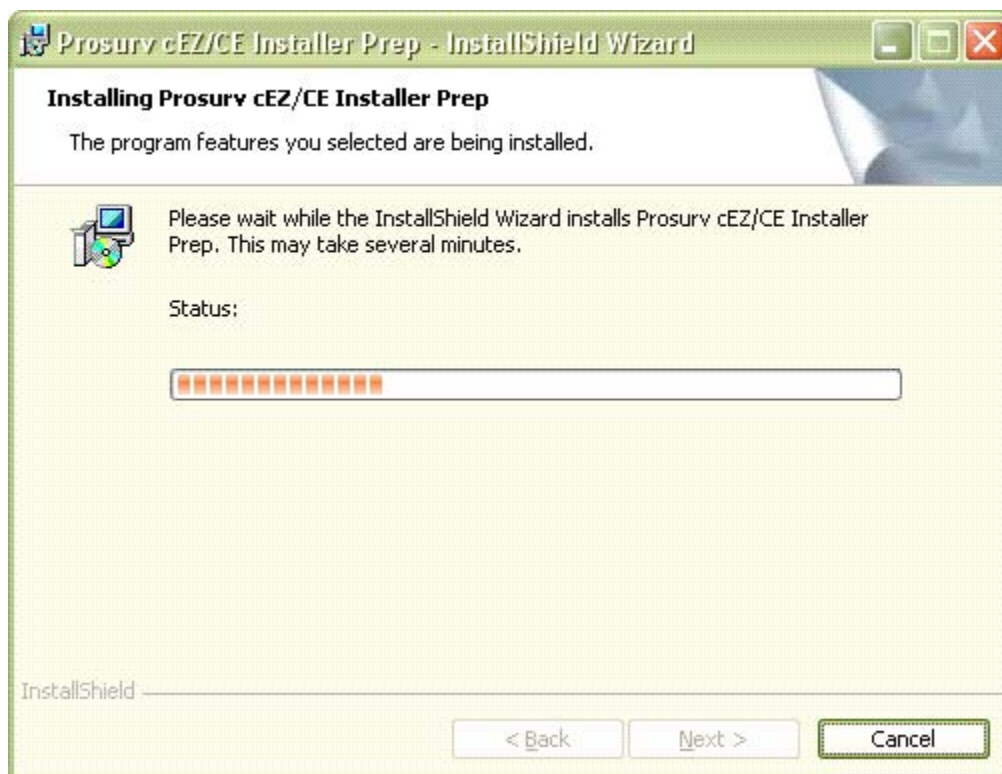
Prosurv cEZ/CE Installer Prep - InstallShield Wizard

Installing Prosurv cEZ/CE Installer Prep

The program features you selected are being installed.

Please wait while the InstallShield Wizard installs Prosurv cEZ/CE Installer Prep. This may take several minutes.

Status:

InstallShield

< Back

Next >

Cancel